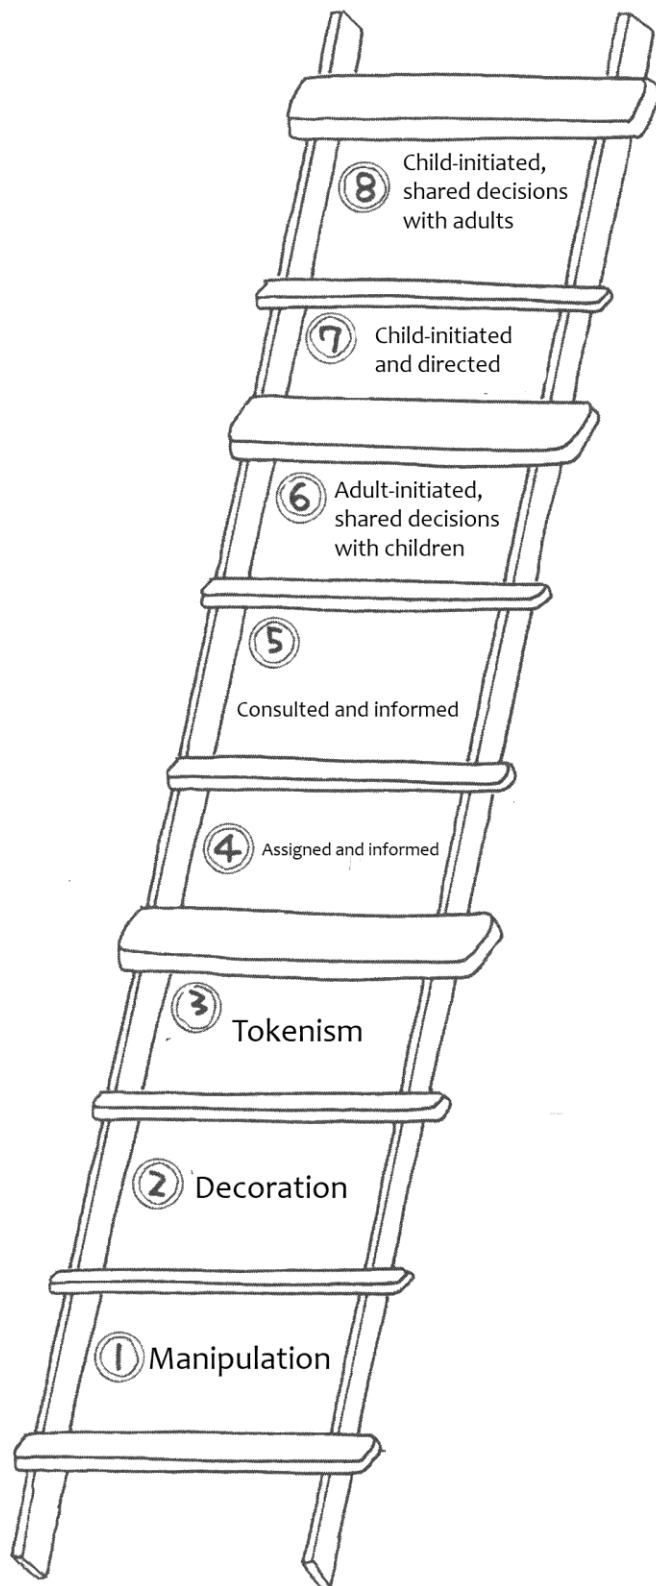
8 Child-initiated, shared decisions with adults

7 Child-initiated and directed

6 Adult-initiated, shared decisions with children

5 Consulted and informed

4 Assigned and informed

3 Tokenism

2 Decoration

1 Manipulation